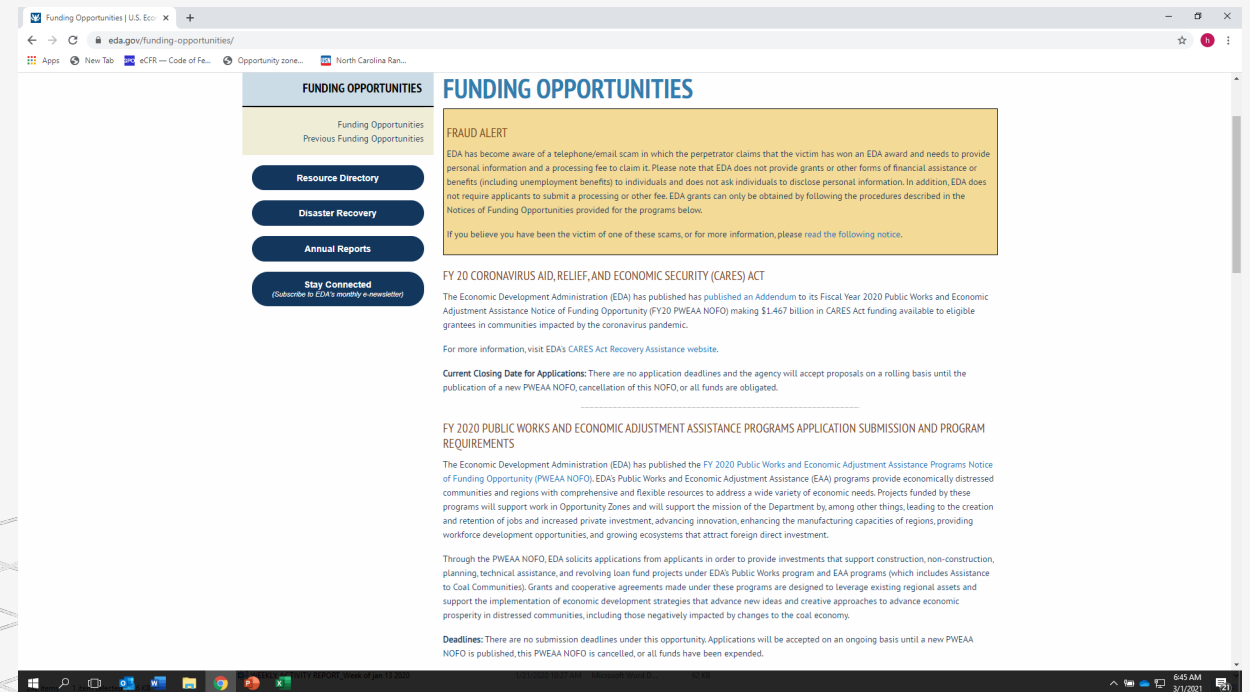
Funding Opportunities | U.S. Eco ×
eda.gov/funding-opportunities/
Apps New Tab eCFR — Code of Fe... Opportunity zone... North Carolina Ran...

FUNDING OPPORTUNITIES
Funding Opportunities
Previous Funding Opportunities

Resource Directory
Disaster Recovery
Annual Reports
Stay Connected
(Subscribe to EDA's monthly e-newsletter)

FUNDING OPPORTUNITIES

FRAUD ALERT
EDA has become aware of a telephone/email scam in which the perpetrator claims that the victim has won an EDA award and needs to provide personal information and a processing fee to claim it. Please note that EDA does not provide grants or other forms of financial assistance or benefits (including unemployment benefits) to individuals and does not ask individuals to disclose personal information. In addition, EDA does not require applicants to submit a processing or other fee. EDA grants can only be obtained by following the procedures described in the Notices of Funding Opportunities provided for the programs below.

If you believe you have been the victim of one of these scams, or for more information, please read the following notice.

FY 20 CORONAVIRUS AID, RELIEF, AND ECONOMIC SECURITY (CARES) ACT

The Economic Development Administration (EDA) has published has published an Addendum to its Fiscal Year 2020 Public Works and Economic Adjustment Assistance Notice of Funding Opportunity (FY20 PWEAA NOFO) making $1.467 billion in CARES Act funding available to eligible grantees in communities impacted by the coronavirus pandemic.

For more information, visit EDA's CARES Act Recovery Assistance website.

Current Closing Date for Applications: There are no application deadlines and the agency will accept proposals on a rolling basis until the publication of a new PWEAA NOFO, cancellation of this NOFO, or all funds are obligated.

FY 2020 PUBLIC WORKS AND ECONOMIC ADJUSTMENT ASSISTANCE PROGRAMS APPLICATION SUBMISSION AND PROGRAM REQUIREMENTS

The Economic Development Administration (EDA) has published the FY 2020 Public Works and Economic Adjustment Assistance Programs Notice of Funding Opportunity (PWEAA NOFO). EDA's Public Works and Economic Adjustment Assistance (EAA) programs provide economically distressed communities and regions with comprehensive and flexible resources to address a wide variety of economic needs. Projects funded by these programs will support work in Opportunity Zones and will support the mission of the Department by, among other things, leading to the creation and retention of jobs and increased private investment, advancing innovation, enhancing the manufacturing capacities of regions, providing workforce development opportunities, and growing ecosystems that attract foreign direct investment.

Through the PWEAA NOFO, EDA solicits applications from applicants in order to provide investments that support construction, non-construction, planning, technical assistance, and revolving loan fund projects under EDA's Public Works program and EAA programs (which includes Assistance to Coal Communities). Grants and cooperative agreements made under these programs are designed to leverage existing regional assets and support the implementation of economic development strategies that advance new ideas and creative approaches to advance economic prosperity in distressed communities, including those negatively impacted by changes to the coal economy.

Deadlines: There are no submission deadlines under this opportunity. Applications will be accepted on an ongoing basis until a new PWEAA NOFO is published, this PWEAA NOFO is cancelled, or all funds have been expended.

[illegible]NITY REPORT_Week of jan 13 2020 1/31/2020 10:27 AM Microsoft Word D... 40 KB
6:45 AM
3/1/2021
21